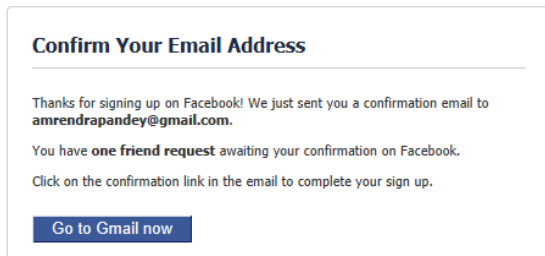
Confirm Your Email Address

Thanks for signing up on Facebook! We just sent you a confirmation email to amrendrapandey@gmail.com.

You have one friend request awaiting your confirmation on Facebook.

Click on the confirmation link in the email to complete your sign up.

Go to Gmail now